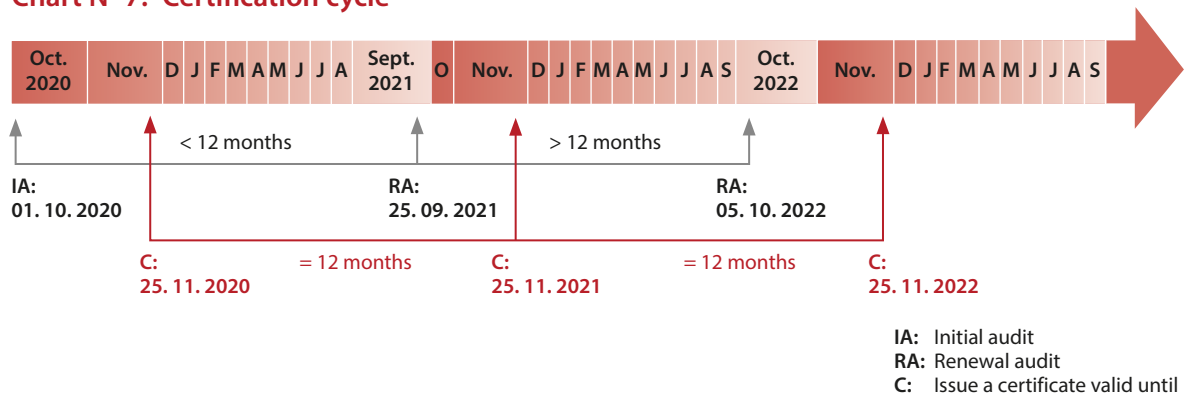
Chart N° 7: Certification cycle

Oct. 2020 Nov. D J F M A M J J A Sept. 2021 O Nov. D J F M A M J J A S Oct. 2022 Nov. D J F M A M J J A S

< 12 months

> 12 months

IA: 01. 10. 2020

RA: 25. 09. 2021

RA: 05. 10. 2022

C: 25. 11. 2020

= 12 months

C: 25. 11. 2021

= 12 months

C: 25. 11. 2022

IA: Initial audit
RA: Renewal audit
C: Issue a certificate valid until